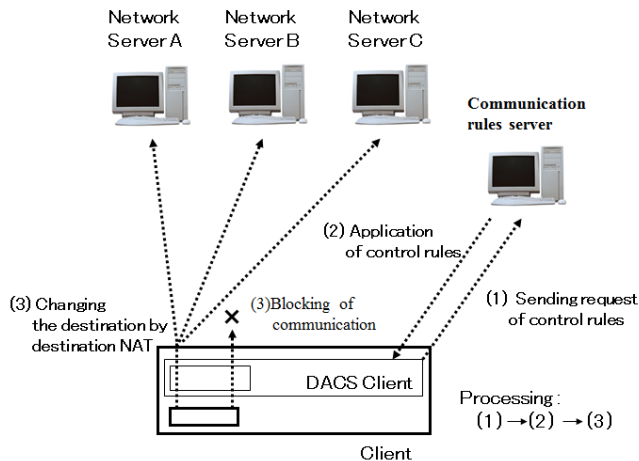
Network Server A

Network Server B

Network Server C

Communication rules server

(2) Application of control rules

(3) Changing the destination by destination NAT

×

(3)Blocking of communication

(1) Sending request of control rules

DACS Client

Processing :
(1) → (2) → (3)

Client